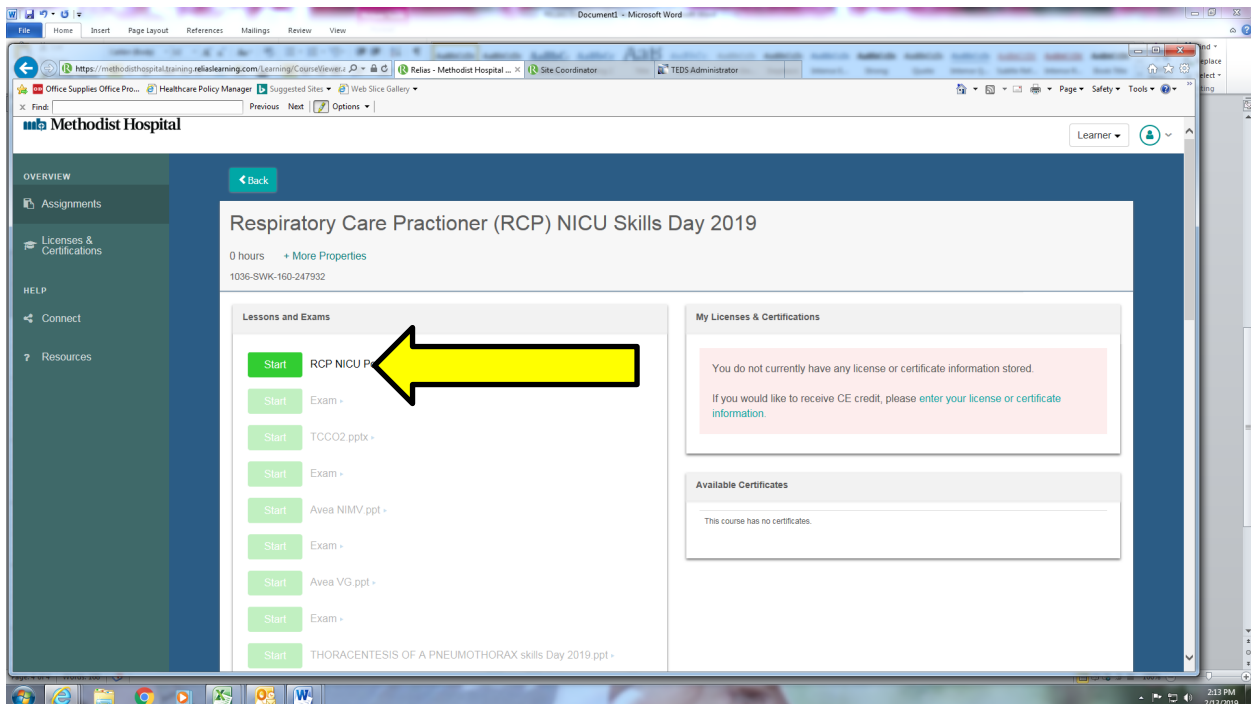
Document1 - Microsoft Word

File Home Insert Page Layout References Mailings Review View

https://methodisthospital.training.reliaslearning.com/Learning/CourseViewer.a

Relias - Methodist Hospital ...

Site Coordinator

TEDS Administrator

Office Supplies Office Pro...

Healthcare Policy Manager

Suggested Sites

Web Slice Gallery

Page Safety Tools

Find:

Previous Next Options

Methodist Hospital

Learner

OVERVIEW

Assignments

Licenses & Certifications

HELP

Connect

Resources

Back

Respiratory Care Practioner (RCP) NICU Skills Day 2019

0 hours + More Properties

1036-SWK-160-247932

Lessons and Exams

Start RCP NICU P

Start Exam

Start TCCO2.pptx

Start Exam

Start Avea NIMV.ppt

Start Exam

Start Avea VG.ppt

Start Exam

Start THORACENTESIS OF A PNEUMOTHORAX skills Day 2019.ppt

My Licenses & Certifications

You do not currently have any license or certificate information stored.

If you would like to receive CE credit, please enter your license or certificate information.

Available Certificates

This course has no certificates.

2:13 PM